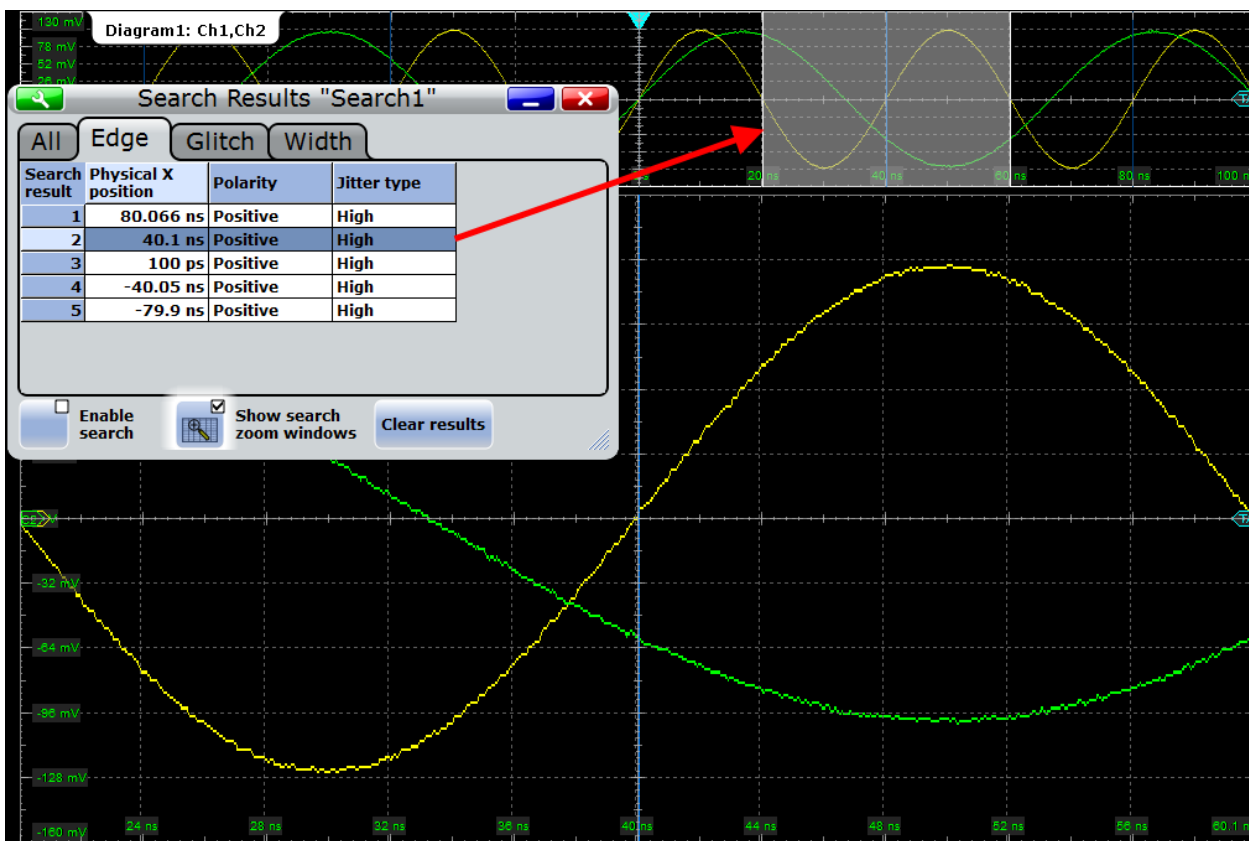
130 mV
78 mV
52 mV
26 mV
Diagram1: Ch1,Ch2
Search Results "Search1"
All
Edge
Glitch
Width

| Search result | Physical X position | Polarity | Jitter type |
|---|---|---|---|
| 1 | 80.066 ns | Positive | High |
| 2 | 40.1 ns | Positive | High |
| 3 | 100 ps | Positive | High |
| 4 | -40.05 ns | Positive | High |
| 5 | -79.9 ns | Positive | High |

Enable search
Show search zoom windows
Clear results
20 ns
40 ns
60 ns
80 ns
100 ns
-32 mV
-64 mV
-96 mV
-128 mV
-160 mV
24 ns
28 ns
32 ns
36 ns
40 ns
44 ns
48 ns
52 ns
56 ns
60.1 ns